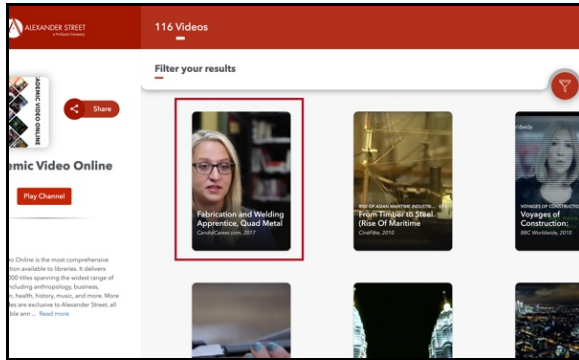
ALEXANDER STREET
a ProQuest Company

116 Videos

ACADEMIC VIDEO ONLINE

Share

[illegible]emic Video Online

Play Channel

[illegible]o Online is the most comprehensive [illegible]tion available to libraries. It delivers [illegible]000 titles spanning the widest range of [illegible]ncluding anthropology, business, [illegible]n, health, history, music, and more. More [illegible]s are exclusive to Alexander Street, all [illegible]ble ann ... Read more

Filter your results

Fabrication and Welding Apprentice, Quad Metal
CandidCareer.com, 2017

RISE OF ASIAN MARITIME INDUSTR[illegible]
From Timber to Steel (Rise Of Maritime
CineFiles, 2010

VOYAGES OF CONSTRUCTION
Voyages of Construction:
BBC Worldwide, 2010